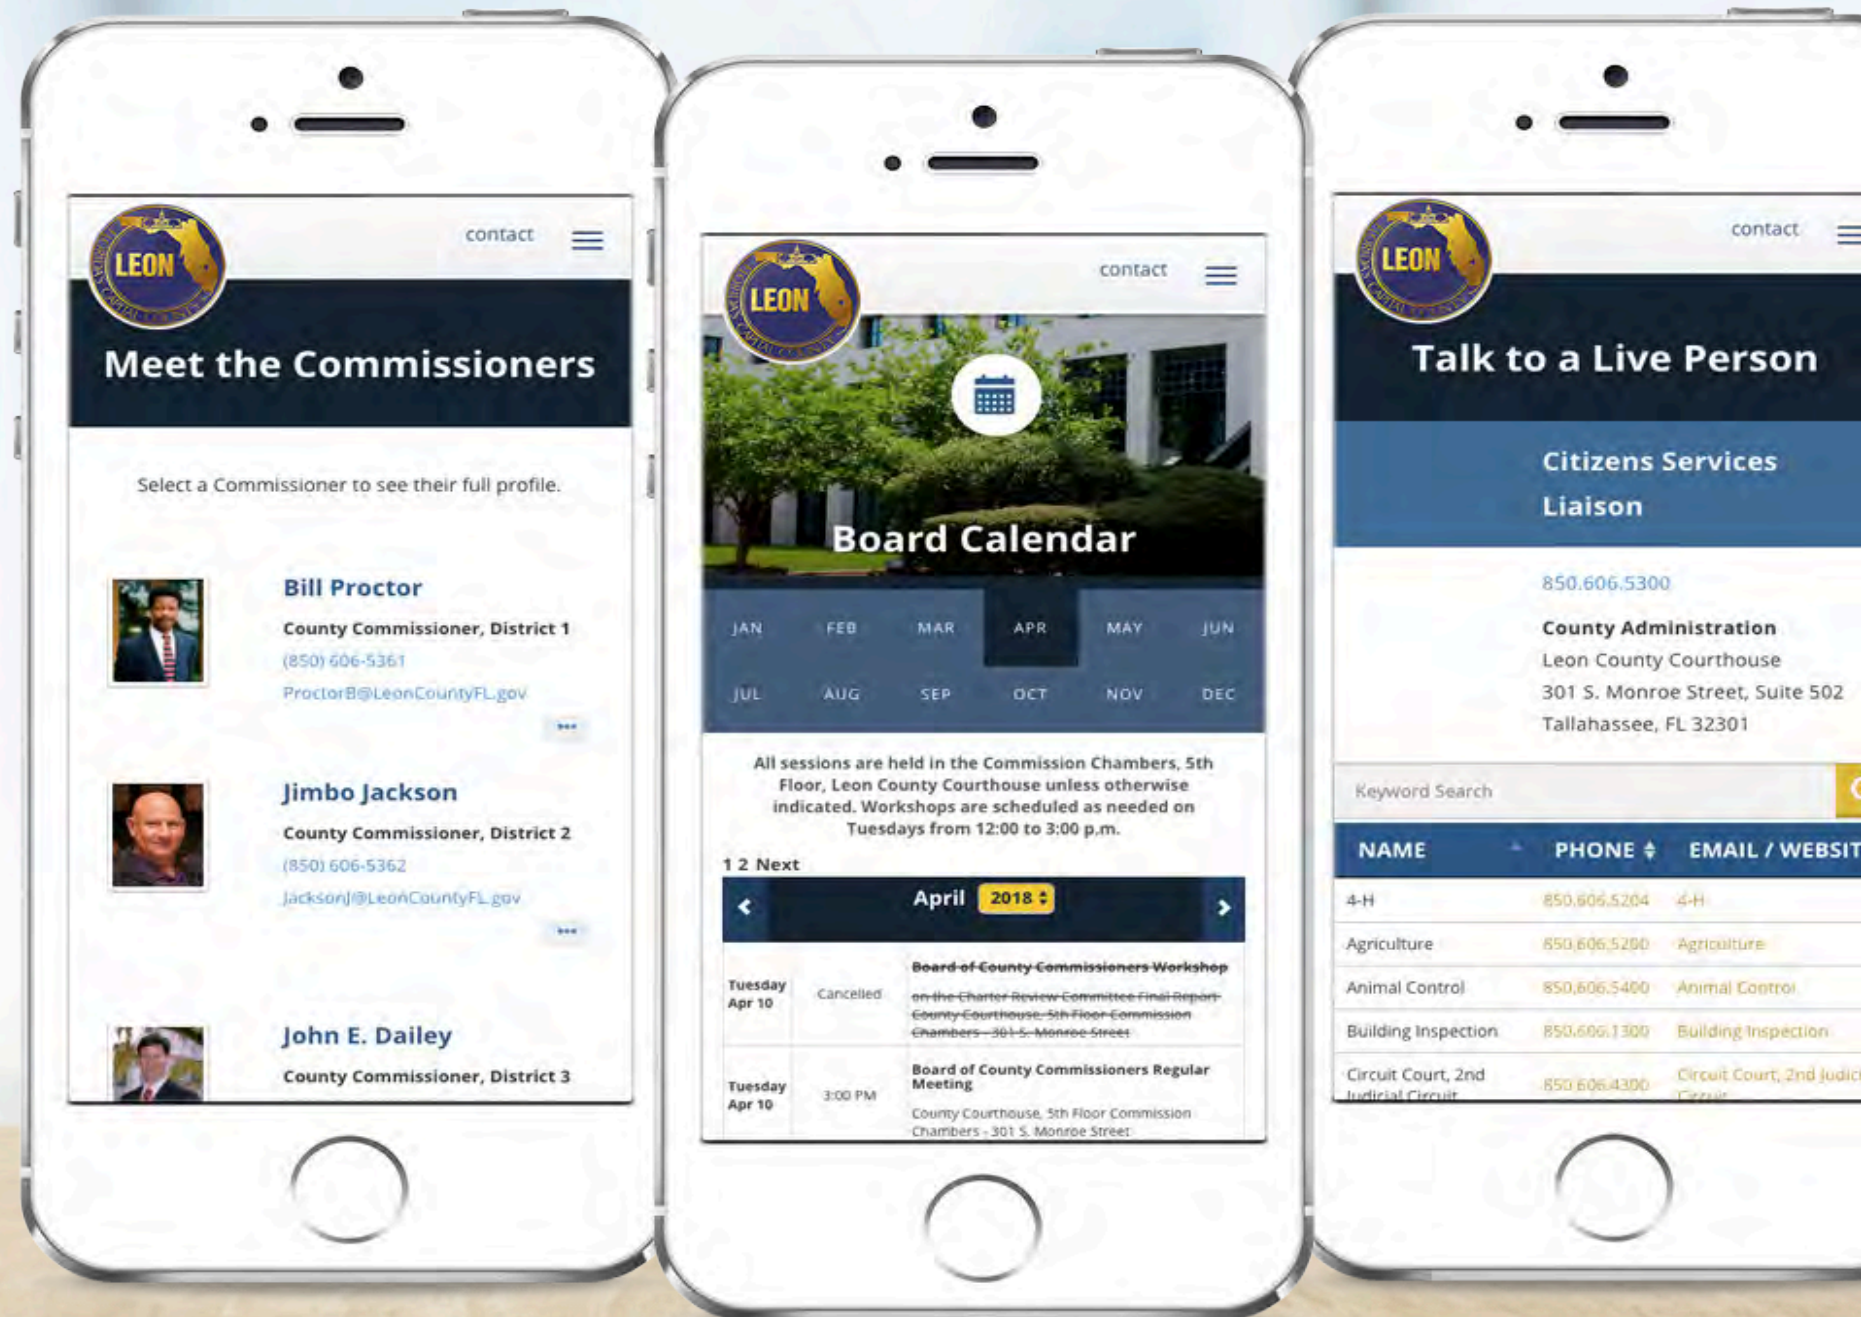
LEON

contact

Meet the Commissioners

Select a Commissioner to see their full profile.

Bill Proctor
County Commissioner, District 1
(850) 606-5361
ProctorB@LeonCountyFL.gov
•••

Jimbo Jackson
County Commissioner, District 2
(850) 606-5362
JacksonJ@LeonCountyFL.gov
•••

John E. Dailey
County Commissioner, District 3

LEON

contact

Board Calendar

| JAN | FEB | MAR | APR | MAY | JUN |
|---|---|---|---|---|---|
| JUL | AUG | SEP | OCT | NOV | DEC |

All sessions are held in the Commission Chambers, 5th Floor, Leon County Courthouse unless otherwise indicated. Workshops are scheduled as needed on Tuesdays from 12:00 to 3:00 p.m.

1 2 Next

April 2018

| Tuesday Apr 10 | Cancelled | ~~Board of County Commissioners Workshop~~ ~~on the Charter Review Committee Final Report~~ ~~County Courthouse, 5th Floor Commission Chambers - 301 S. Monroe Street~~ |
|---|---|---|
| Tuesday Apr 10 | 3:00 PM | Board of County Commissioners Regular Meeting County Courthouse, 5th Floor Commission Chambers - 301 S. Monroe Street |

LEON

contact

Talk to a Live Person

Citizens Services Liaison

850.606.5300

County Administration
Leon County Courthouse
301 S. Monroe Street, Suite 502
Tallahassee, FL 32301

Keyword Search

| NAME | PHONE | EMAIL / WEBSIT |
|---|---|---|
| 4-H | 850.606.5204 | 4-H |
| Agriculture | 850.606.5200 | Agriculture |
| Animal Control | 850.606.5400 | Animal Control |
| Building Inspection | 850.606.1300 | Building Inspection |
| Circuit Court, 2nd Judicial Circuit | 850.606.4300 | Circuit Court, 2nd Judici Circuit |